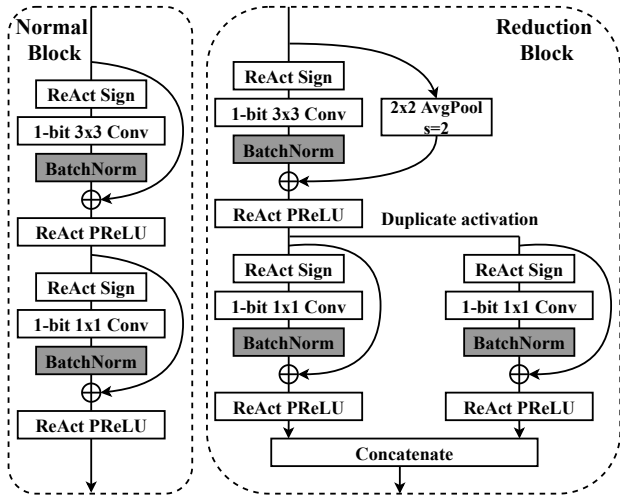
Normal Block

ReAct Sign

1-bit 3x3 Conv

BatchNorm

ReAct PReLU

ReAct Sign

1-bit 1x1 Conv

BatchNorm

ReAct PReLU

Reduction Block

ReAct Sign

2x2 AvgPool s=2

1-bit 3x3 Conv

BatchNorm

ReAct PReLU

Duplicate activation

ReAct Sign

1-bit 1x1 Conv

BatchNorm

ReAct PReLU

ReAct Sign

1-bit 1x1 Conv

BatchNorm

ReAct PReLU

Concatenate